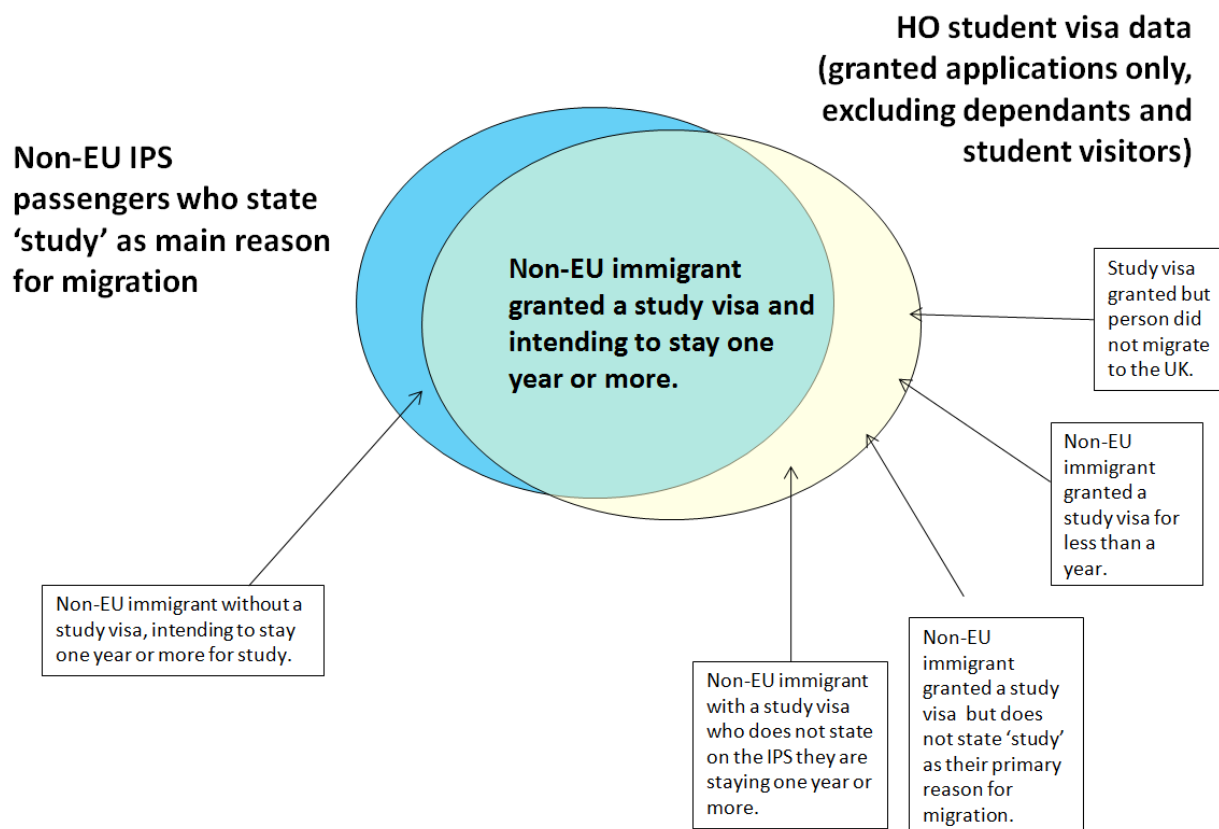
HO student visa data (granted applications only, excluding dependants and student visitors)

Non-EU IPS passengers who state 'study' as main reason for migration

Non-EU immigrant granted a study visa and intending to stay one year or more.

Study visa granted but person did not migrate to the UK.

Non-EU immigrant granted a study visa for less than a year.

Non-EU immigrant without a study visa, intending to stay one year or more for study.

Non-EU immigrant with a study visa who does not state on the IPS they are staying one year or more.

Non-EU immigrant granted a study visa but does not state 'study' as their primary reason for migration.